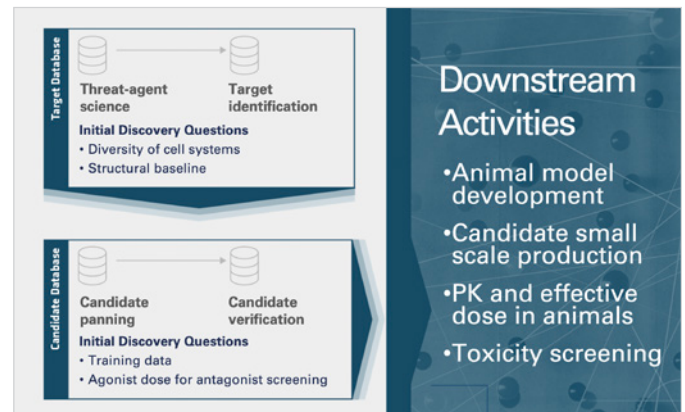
Target Database

Threat-agent science

Target identification

Initial Discovery Questions
• Diversity of cell systems
• Structural baseline

Candidate Database

Candidate panning

Candidate verification

Initial Discovery Questions
• Training data
• Agonist dose for antagonist screening

Downstream Activities

•Animal model development

•Candidate small scale production

•PK and effective dose in animals

•Toxicity screening